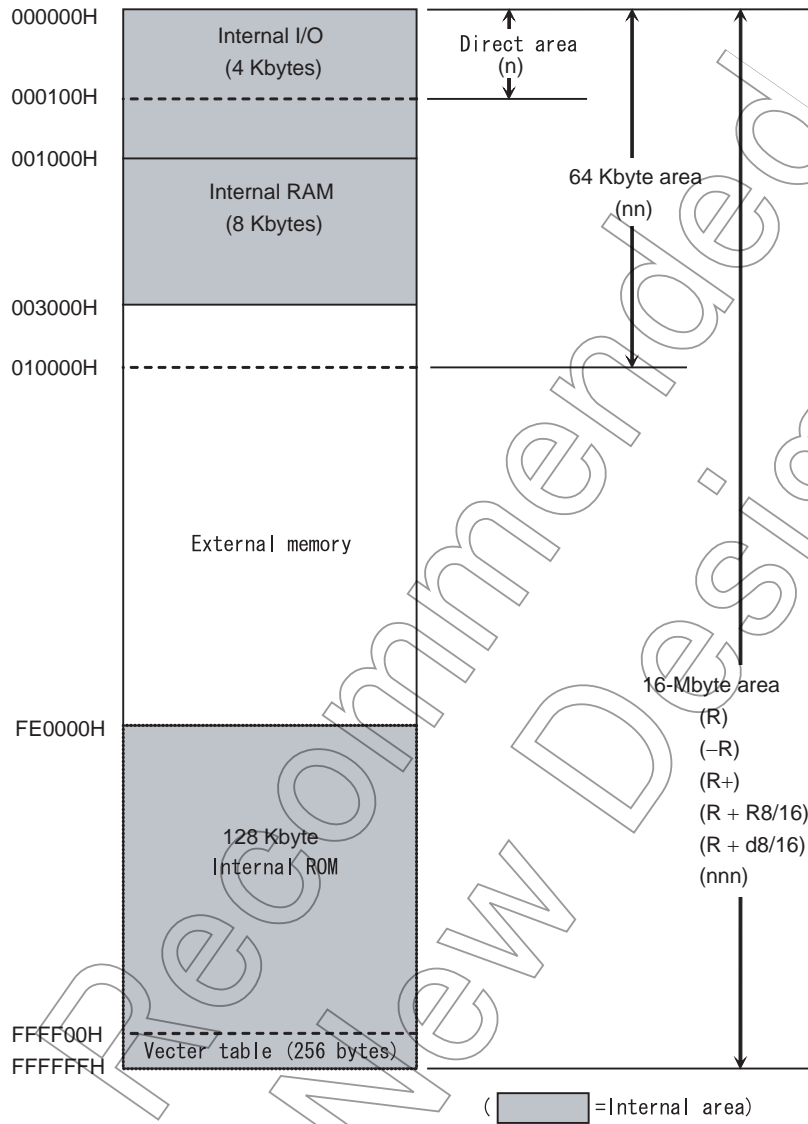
000000H
Internal I/O
(4 Kbytes)
000100H
001000H
Internal RAM
(8 Kbytes)
003000H
010000H
External memory
FE0000H
128 Kbyte
Internal ROM
FFFF00H
Vecter table (256 bytes)
FFFFFFH

Direct area
(n)

64 Kbyte area
(nn)

16-Mbyte area
(R)
(−R)
(R+)
(R + R8/16)
(R + d8/16)
(nnn)

( =Internal area)

Not Recommended for New Design